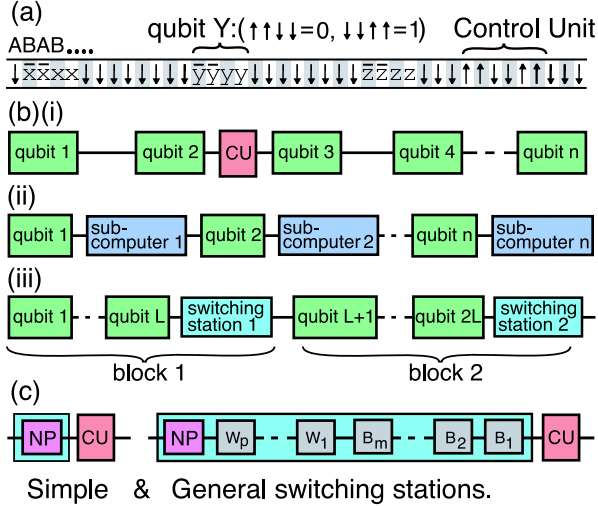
(a)

ABAB....

qubit Y:(↑↑↓↓=0, ↓↓↑↑=1)

Control Unit

↓$\bar{x}\bar{x}$xx↓↓↓↓↓↓↓↓↓↓↓↓↓$\bar{y}\bar{y}$yy↓↓↓↓↓↓↓↓↓↓↓↓$\bar{z}\bar{z}$zz↓↓↑↑↓↑↓↓↑↓↑↓↓↓

(b)(i)

qubit 1 qubit 2 CU qubit 3 qubit 4 qubit n

(ii)

qubit 1 sub-computer 1 qubit 2 sub-computer 2 qubit n sub-computer n

(iii)

qubit 1 qubit L switching station 1 qubit L+1 qubit 2L switching station 2

block 1 block 2

(c)

NP CU NP W$_p$ W$_1$ B$_m$ B$_2$ B$_1$ CU

Simple & General switching stations.